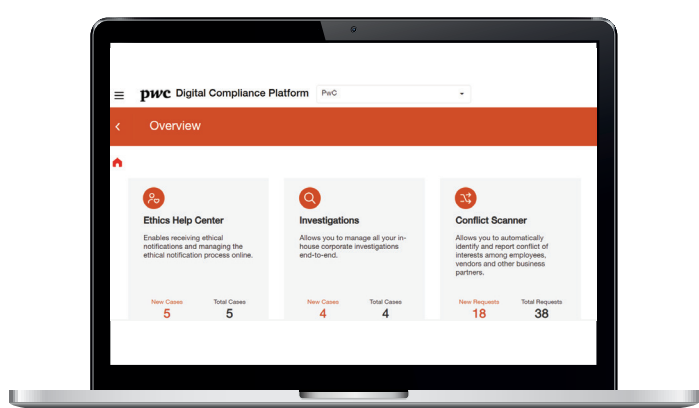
pwc Digital Compliance Platform PwC

Overview

Ethics Help Center

Enables receiving ethical notifications and managing the ethical notification process online.

New Cases
5

Total Cases
5

Investigations

Allows you to manage all your in-house corporate investigations end-to-end.

New Cases
4

Total Cases
4

Conflict Scanner

Allows you to automatically identify and report conflict of interests among employees, vendors and other business partners.

New Requests
18

Total Requests
38